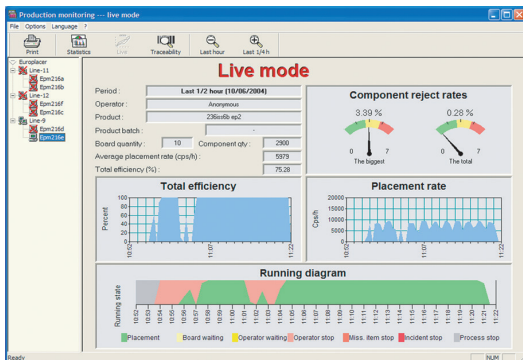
Production monitoring --- live mode

File Options Language ?

Print Statistics Live Traceability Last hour Last 1/4 h

Europlacer
Line-11
Epm216a
Epm216b
Line-12
Epm216f
Epm216c
Line-9
Epm216d
Epm216e

Live mode

Period : Last 1/2 hour (10/06/2004)
Operator : Anonymous
Product : 236ish6b ep2
Product batch : -
Board quantity : 10 Component qty : 2900
Average placement rate (cps/h) : 5979
Total efficiency (%) : 75.28

Component reject rates
3.39 % 0.28 %
0 7 0 7
The biggest The total

Total efficiency
Percent
100
80
60
40
20
0
10:52 11:07 11:22

Placement rate
Cps/h
10000
8000
6000
4000
2000
0
10:52 11:07 11:22

Running diagram
Running state
10:52 10:53 10:54 10:55 10:56 10:57 10:58 10:59 11:00 11:01 11:02 11:03 11:04 11:05 11:06 11:07 11:08 11:09 11:10 11:11 11:12 11:13 11:14 11:15 11:16 11:17 11:18 11:19 11:20 11:21 11:22

Placement Board waiting Operator waiting Operator stop Miss. item stop Incident stop Process stop

Ready NUM